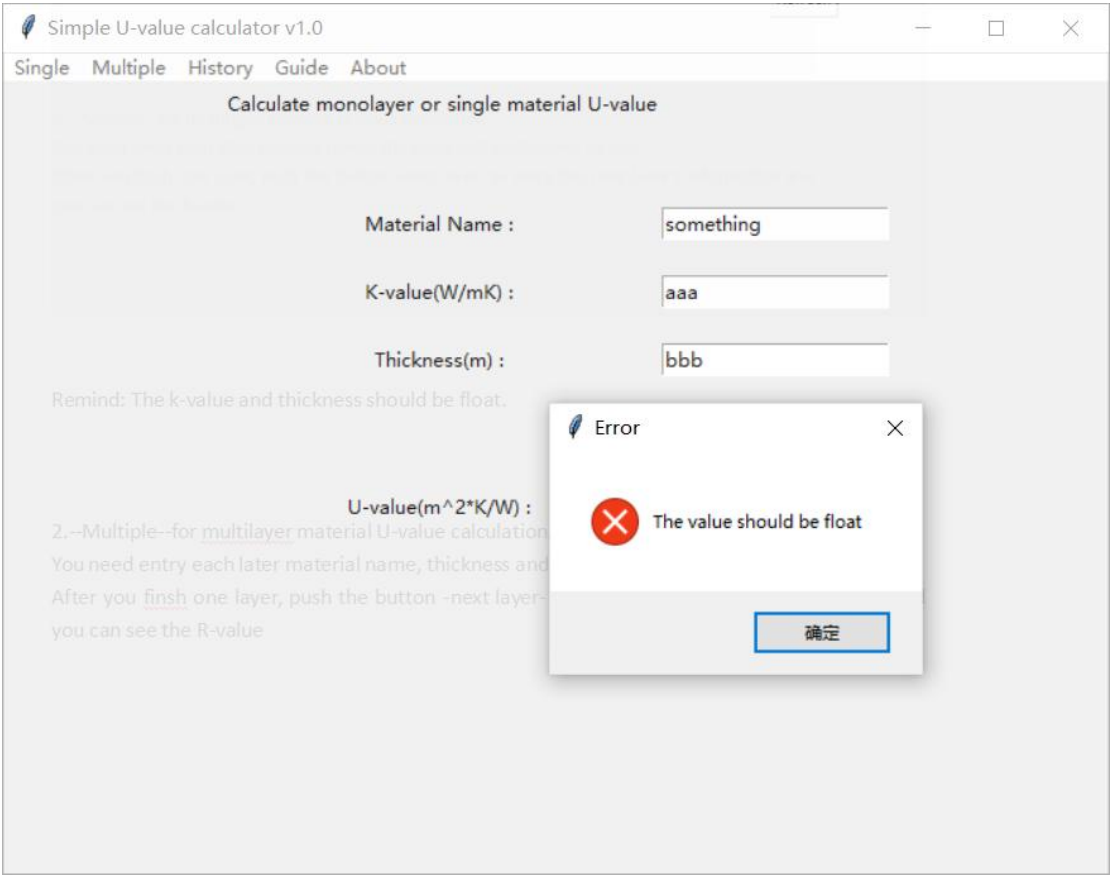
Simple U-value calculator v1.0

Single Multiple History Guide About

Calculate monolayer or single material U-value

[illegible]

Material Name : something

K-value(W/mK) : aaa

Thickness(m) : bbb

Remind: The k-value and thickness should be float.

U-value(m^2*K/W) :

2.--Multiple--for multilayer material U-value calculation
You need entry each later material name, thickness and
After you finsh one layer, push the button -next layer-
you can see the R-value

Error

The value should be float

确定